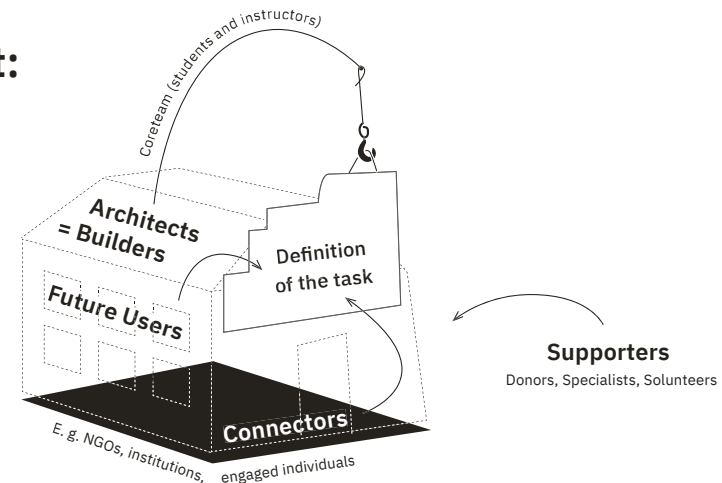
t:

Coreteam (students and instructors)

Architects = Builders

Definition of the task

Future Users

Supporters
Donors, Specialists, Solunteers

Connectors

E. g. NGOs, institutions, engaged individuals